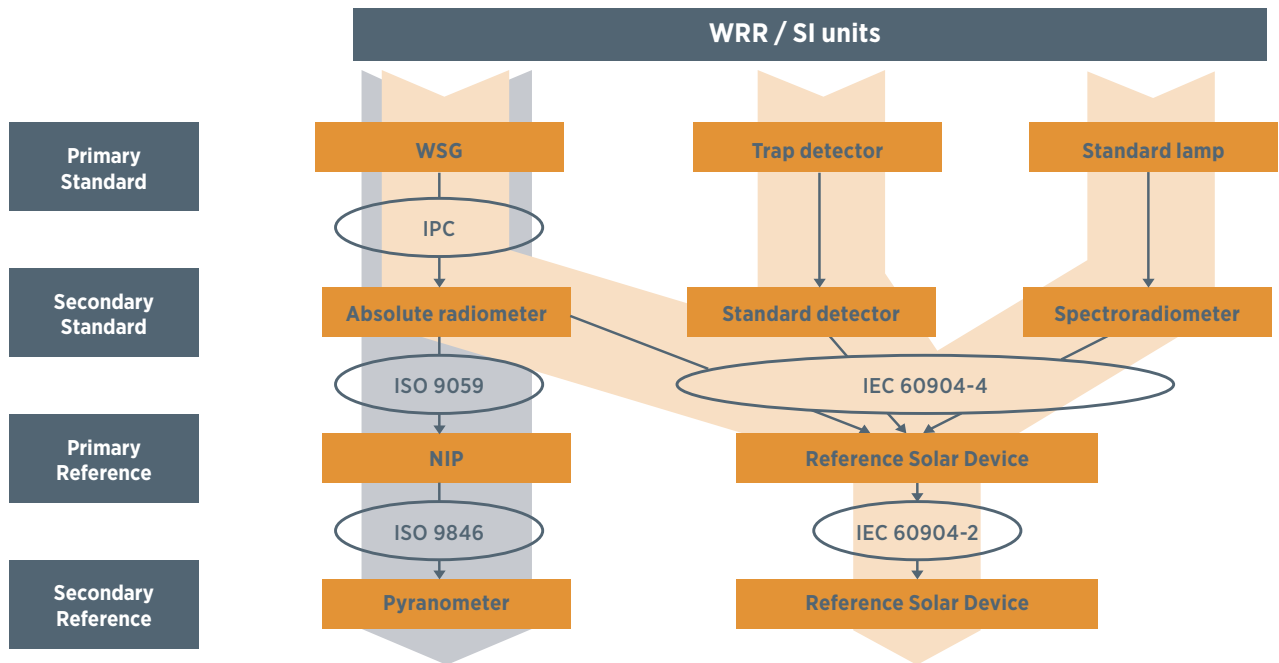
WRR / SI units

Primary Standard

Secondary Standard

Primary Reference

Secondary Reference

WSG

Trap detector

Standard lamp

IPC

Absolute radiometer

Standard detector

Spectroradiometer

ISO 9059

IEC 60904-4

NIP

Reference Solar Device

ISO 9846

IEC 60904-2

Pyranometer

Reference Solar Device